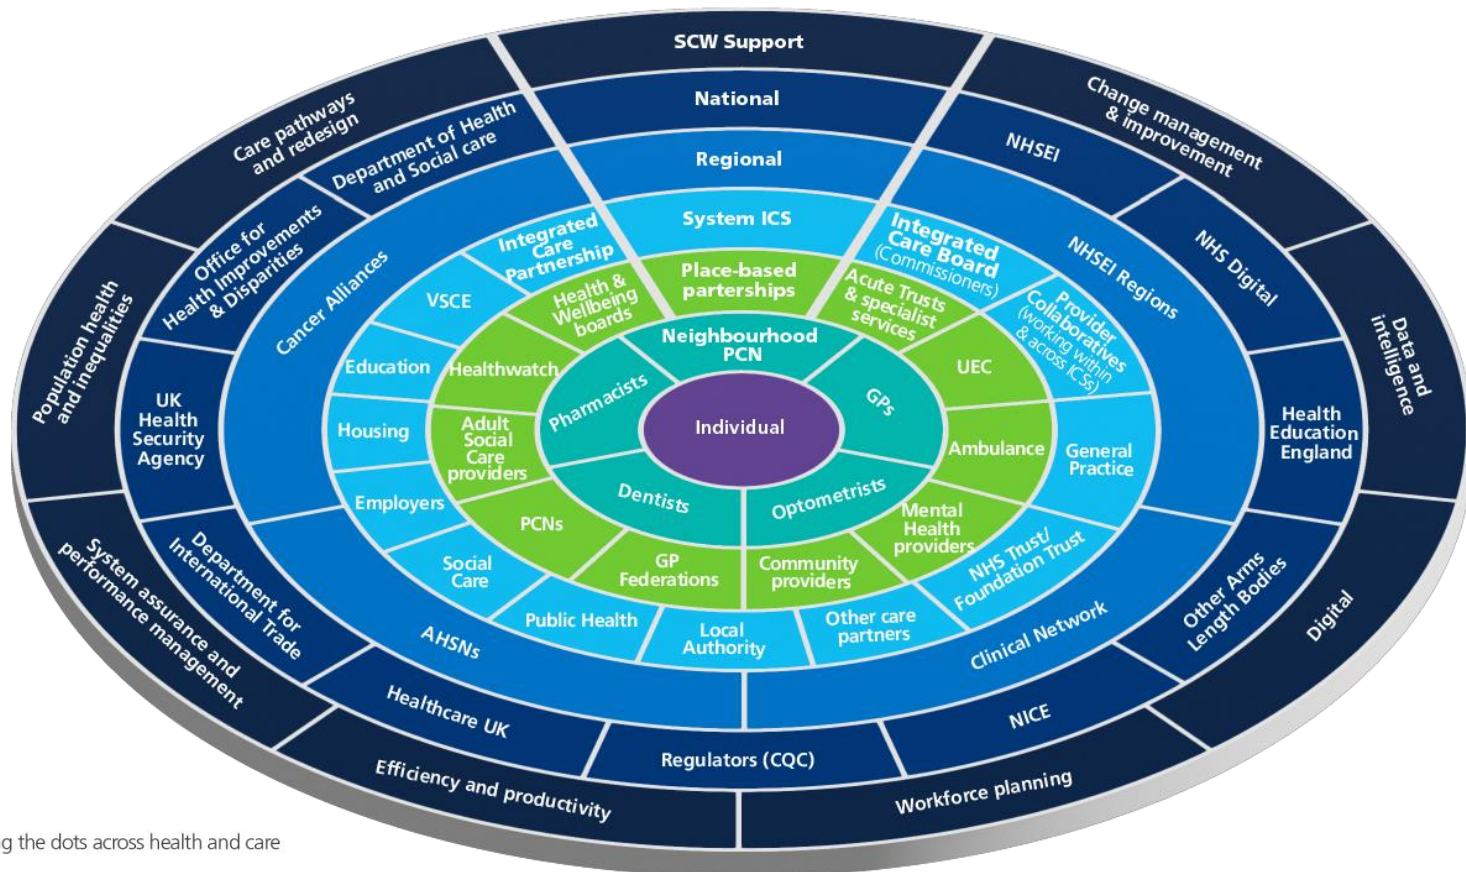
SCW Support
National
Regional
System ICS
Place-based parterships
Neighbourhood PCN
Individual

Care pathways and redesign
Department of Health and Social care
Office for Health Improvements & Disparities
Population health and inequalities
UK Health Security Agency
Cancer Alliances
Integrated Care Partnership
VSCE
Health & Wellbeing boards
Education
Healthwatch
Housing
Adult Social Care providers
Pharmacists
Employers
PCNs
Dentists
Social Care
GP Federations
Public Health
Local Authority
AHSNs
Department for International Trade
System assurance and performance management
Healthcare UK
Efficiency and productivity
Regulators (CQC)

Change management & improvement
NHSEI
NHS Digital
NHSEI Regions
Integrated Care Board (Commissioners)
Acute Trusts & specialist services
Provider Collaboratives (working within & across ICSs)
Data and intelligence
UEC
GPs
Health Education England
Ambulance
General Practice
Optometrists
Mental Health providers
Community providers
Other care partners
NHS Trust/ Foundation Trust
Clinical Network
Other Arms Length Bodies
Digital
NICE
Workforce planning

g the dots across health and care